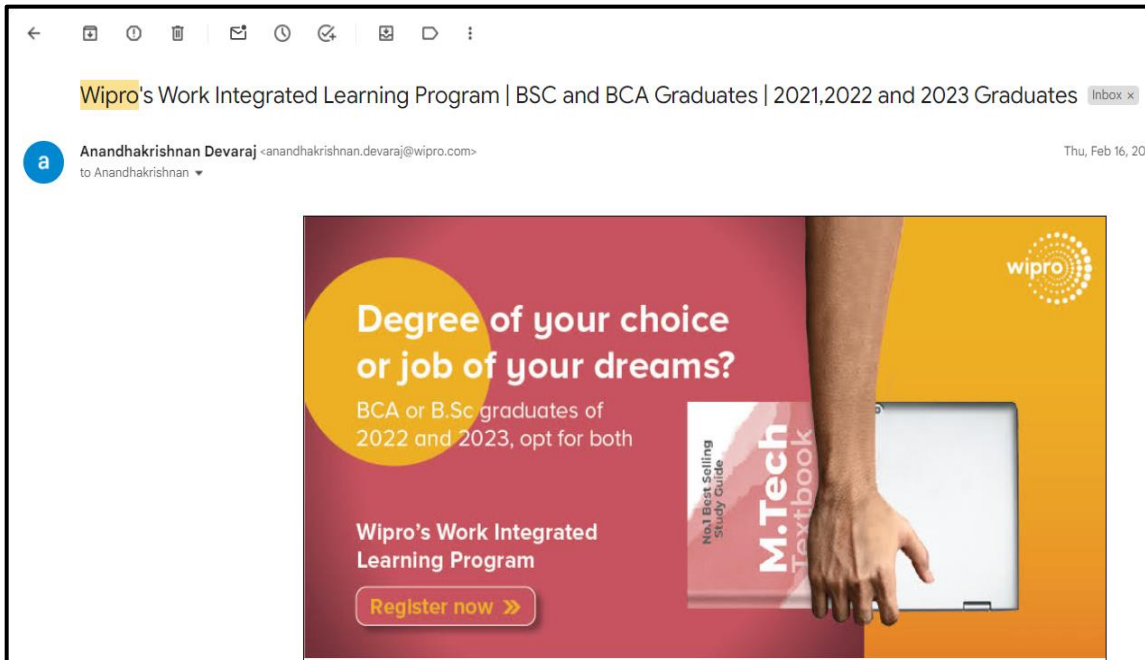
Wipro's Work Integrated Learning Program | BSC and BCA Graduates | 2021,2022 and 2023 Graduates Inbox ×

a

Anandhakrishnan Devaraj <anandhakrishnan.devaraj@wipro.com>
to Anandhakrishnan

Thu, Feb 16, 20

wipro

Degree of your choice or job of your dreams?

BCA or B.Sc graduates of 2022 and 2023, opt for both

No.1 Best Selling Study Guide

M.Tech Textbook

Wipro's Work Integrated Learning Program

Register now »